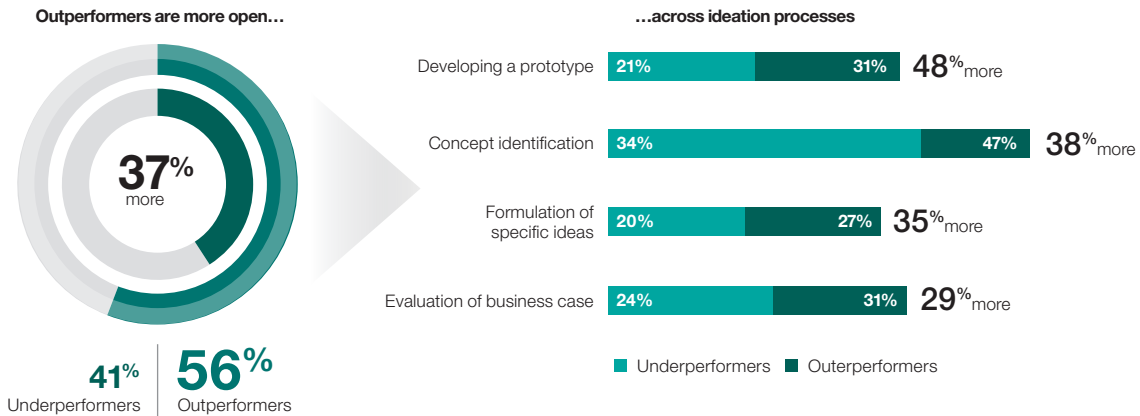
Outperformers are more open…

37% more

41% Underperformers

56% Outperformers

…across ideation processes

| | | | |
|---|---|---|---|
| Developing a prototype | 21% | 31% | 48% more |
| Concept identification | 34% | 47% | 38% more |
| Formulation of specific ideas | 20% | 27% | 35% more |
| Evaluation of business case | 24% | 31% | 29% more |

Underperformers Outerperformers